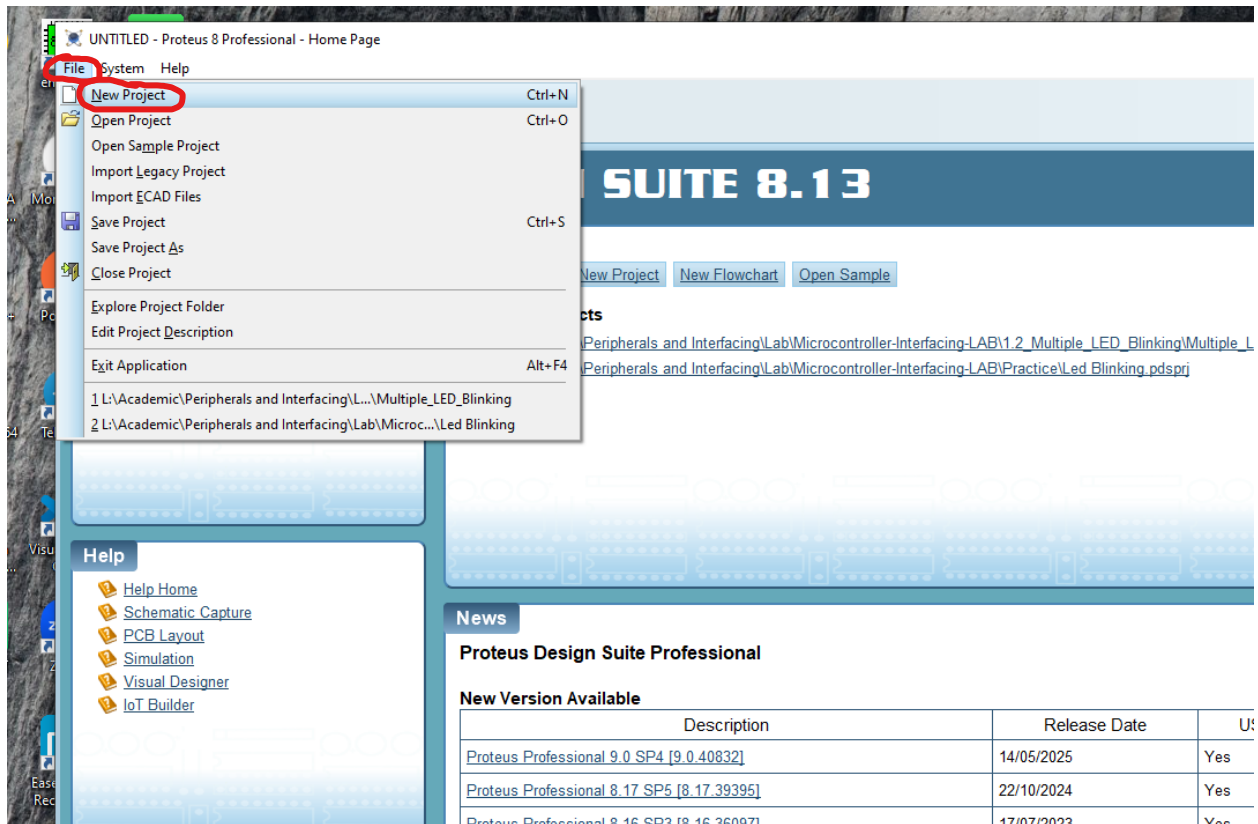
UNTITLED - Proteus 8 Professional - Home Page

File System Help

New Project Ctrl+N
Open Project Ctrl+O
Open Sample Project
Import Legacy Project
Import ECAD Files
Save Project Ctrl+S
Save Project As
Close Project
Explore Project Folder
Edit Project Description
Exit Application Alt+F4
1 L:\Academic\Peripherals and Interfacing\L...\Multiple_LED_Blinking
2 L:\Academic\Peripherals and Interfacing\Lab\Microc...\Led Blinking

SUITE 8.13

New Project New Flowchart Open Sample

cts
\Peripherals and Interfacing\Lab\Microcontroller-Interfacing-LAB\1.2_Multiple_LED_Blinking\Multiple_L
\Peripherals and Interfacing\Lab\Microcontroller-Interfacing-LAB\Practice\Led Blinking.pdsprj

Help
Help Home
Schematic Capture
PCB Layout
Simulation
Visual Designer
IoT Builder

News
Proteus Design Suite Professional

New Version Available

| Description | Release Date | U |
|---|---|---|
| Proteus Professional 9.0 SP4 [9.0.40832] | 14/05/2025 | Yes |
| Proteus Professional 8.17 SP5 [8.17.39395] | 22/10/2024 | Yes |
| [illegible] | 17/07/2023 | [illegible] |